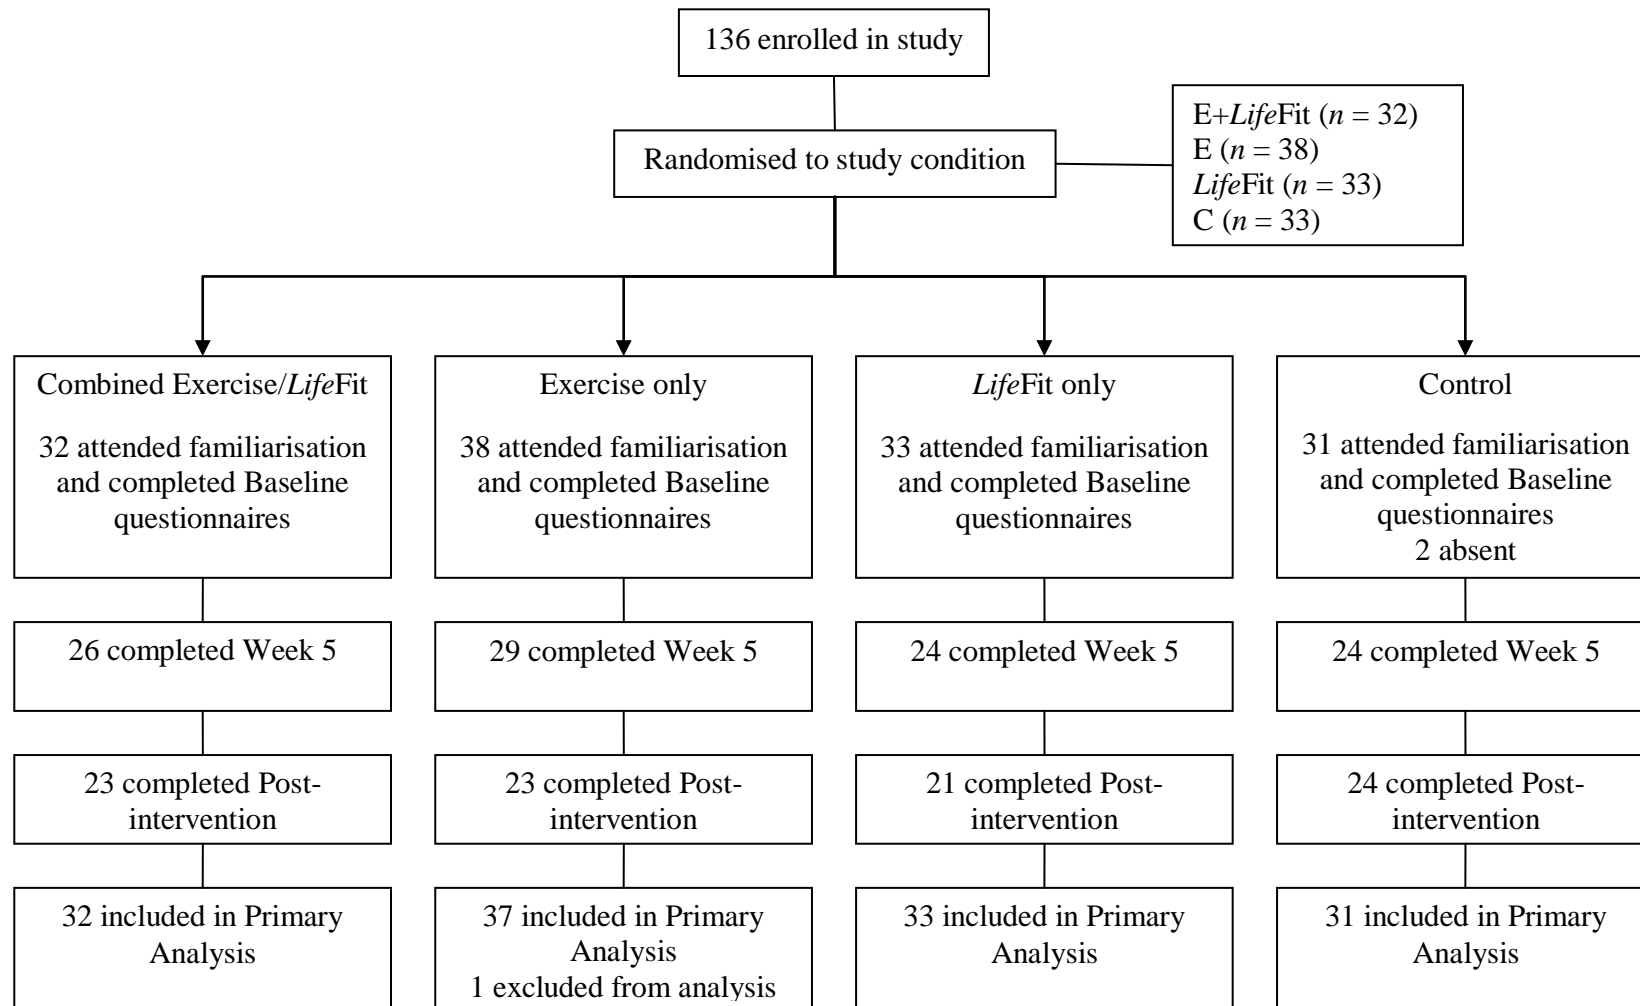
136 enrolled in study

Randomised to study condition

E+LifeFit ($n$ = 32)
E ($n$ = 38)
LifeFit ($n$ = 33)
C ($n$ = 33)

Combined Exercise/LifeFit

32 attended familiarisation and completed Baseline questionnaires

26 completed Week 5

23 completed Post-intervention

32 included in Primary Analysis

Exercise only

38 attended familiarisation and completed Baseline questionnaires

29 completed Week 5

23 completed Post-intervention

37 included in Primary Analysis
1 excluded from analysis

LifeFit only

33 attended familiarisation and completed Baseline questionnaires

24 completed Week 5

21 completed Post-intervention

33 included in Primary Analysis

Control

31 attended familiarisation and completed Baseline questionnaires
2 absent

24 completed Week 5

24 completed Post-intervention

31 included in Primary Analysis